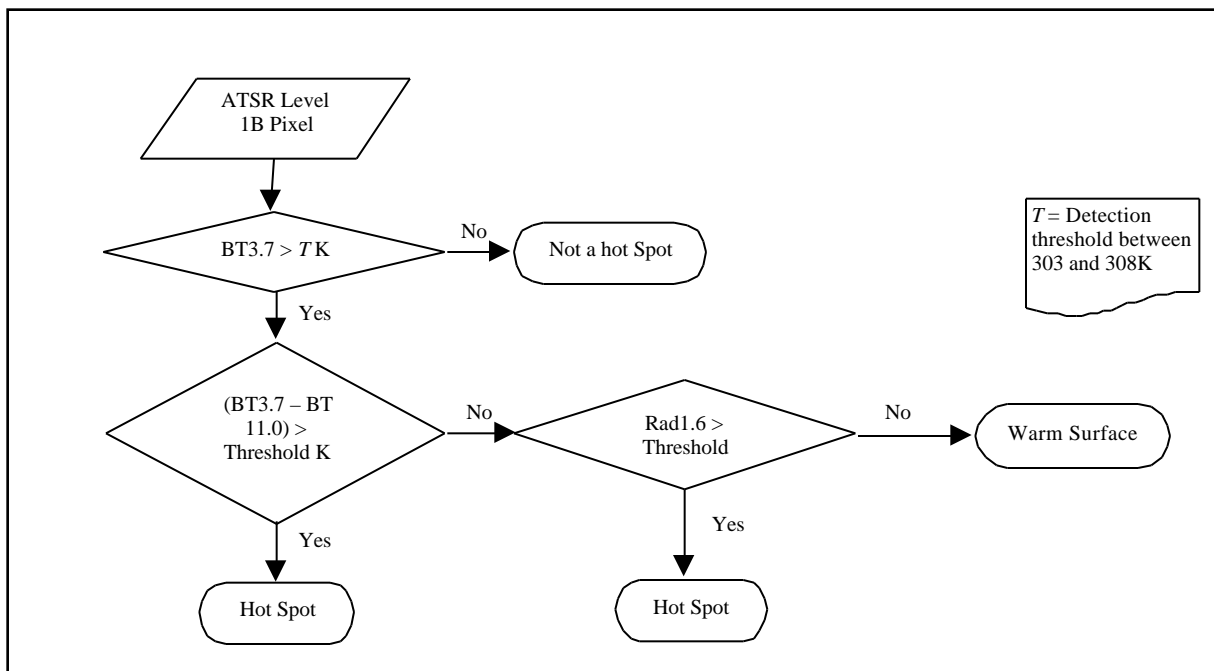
ATSR Level 1B Pixel

BT3.7 > *T* K

No

Not a hot Spot

*T* = Detection threshold between 303 and 308K

Yes

(BT3.7 – BT 11.0) > Threshold K

No

Rad1.6 > Threshold

No

Warm Surface

Yes

Yes

Hot Spot

Hot Spot